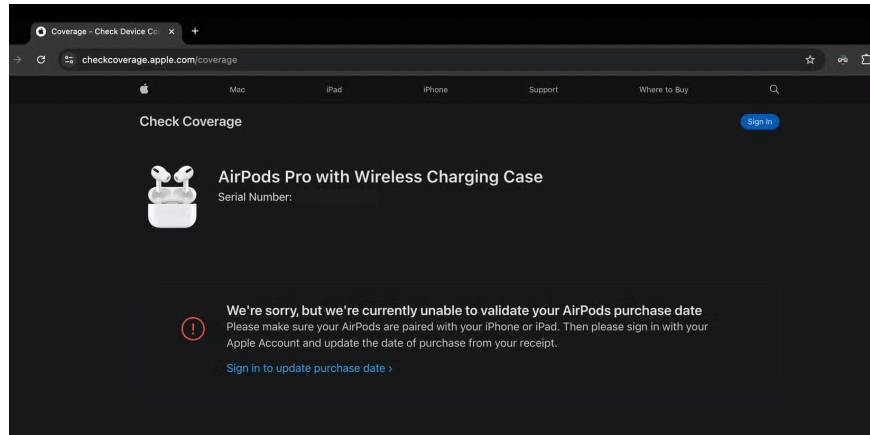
Coverage - Check Device Co
checkcoverage.apple.com/coverage

Mac iPad iPhone Support Where to Buy

Check Coverage

Sign In

AirPods Pro with Wireless Charging Case
Serial Number:

We're sorry, but we're currently unable to validate your AirPods purchase date
Please make sure your AirPods are paired with your iPhone or iPad. Then please sign in with your Apple Account and update the date of purchase from your receipt.

Sign in to update purchase date ›